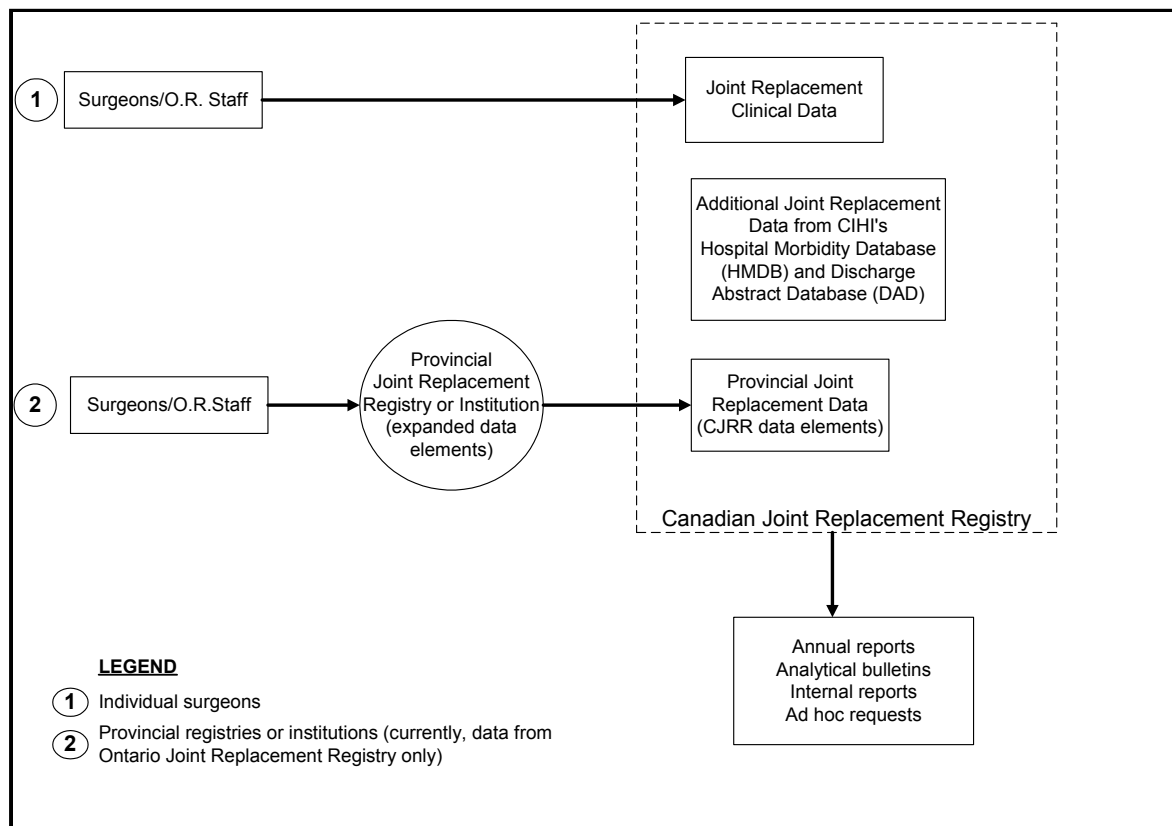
1 Surgeons/O.R. Staff

Joint Replacement Clinical Data

Additional Joint Replacement Data from CIHI's Hospital Morbidity Database (HMDB) and Discharge Abstract Database (DAD)

2 Surgeons/O.R.Staff

Provincial Joint Replacement Registry or Institution (expanded data elements)

Provincial Joint Replacement Data (CJRR data elements)

Canadian Joint Replacement Registry

Annual reports
Analytical bulletins
Internal reports
Ad hoc requests

LEGEND

1 Individual surgeons

2 Provincial registries or institutions (currently, data from Ontario Joint Replacement Registry only)